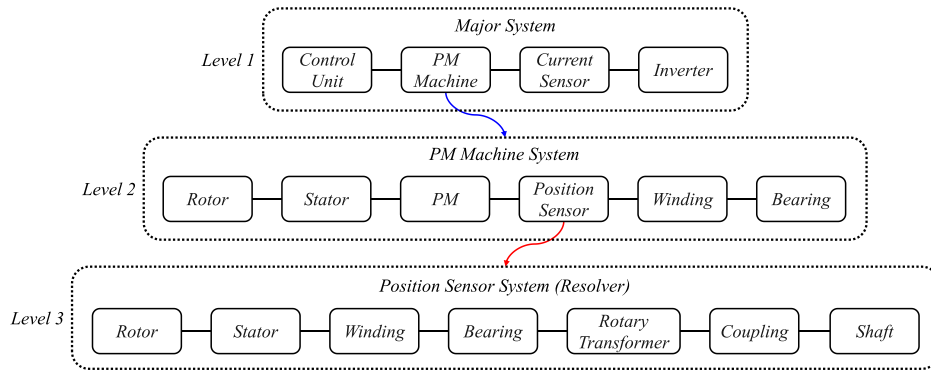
Level 1

Major System

Control Unit

PM Machine

Current Sensor

Inverter

Level 2

PM Machine System

Rotor

Stator

PM

Position Sensor

Winding

Bearing

Level 3

Position Sensor System (Resolver)

Rotor

Stator

Winding

Bearing

Rotary Transformer

Coupling

Shaft